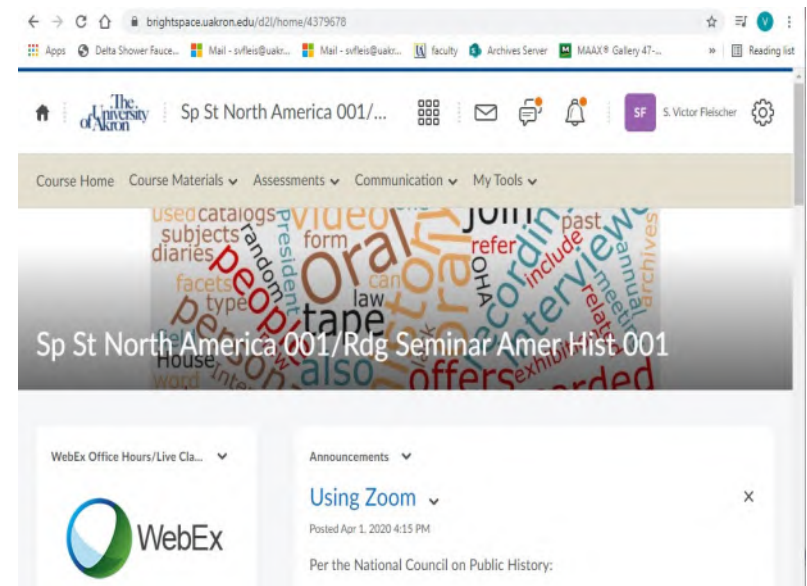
brightspace.uakron.edu/d2l/home/4379678

Apps Delta Shower Fauce... Mail - svfleis@uakr... Mail - svfleis@uakr... faculty Archives Server MAAX® Gallery 47-... » Reading list

The University of Akron Sp St North America 001/... SF S. Victor Fleischer

Course Home Course Materials Assessments Communication My Tools

used catalogs video join past subjects random President form Oral refer recording interview annual archives diaries people can OHA include meeting facets type law relate tape person also history offers House word exhibit recorded

Sp St North America 001/Rdg Seminar Amer Hist 001

WebEx Office Hours/Live Cla...

WebEx

Announcements

Using Zoom

Posted Apr 1, 2020 4:15 PM

Per the National Council on Public History: